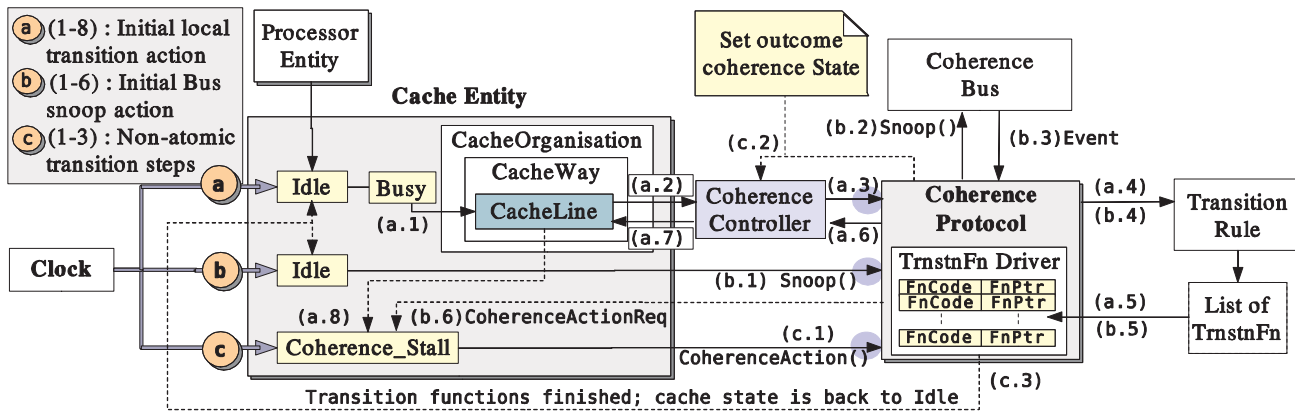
a (1-8) : Initial local transition action
b (1-6) : Initial Bus snoop action
c (1-3) : Non-atomic transition steps

Processor Entity

Cache Entity

Set outcome coherence State

Coherence Bus

(b.2)Snoop()

(b.3)Event

CacheOrganisation

CacheWay

(c.2)

a

Idle

Busy

(a.2)

(a.3)

Coherence Controller

Coherence Protocol

(a.4)

(b.4)

Transition Rule

(a.1)

CacheLine

(a.7)

(a.6)

Clock

b

Idle

(b.1) Snoop()

TrnstnFn Driver

FnCode | FnPtr

FnCode | FnPtr

(a.5)

(b.5)

List of TrnstnFn

(a.8)

(b.6)CoherenceActionReq

FnCode | FnPtr

c

Coherence_Stall

(c.1)

CoherenceAction()

(c.3)

Transition functions finished; cache state is back to Idle